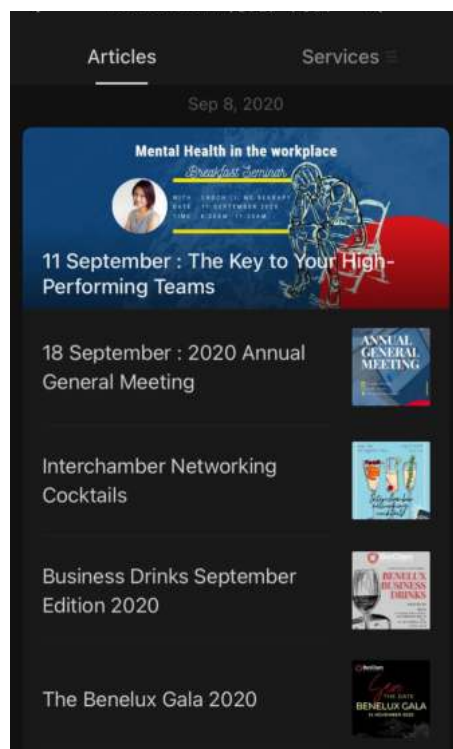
Articles

Services

Sep 8, 2020

Mental Health in the workplace

Breakfast Seminar

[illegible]

11 September : The Key to Your High-Performing Teams

18 September : 2020 Annual General Meeting

ANNUAL GENERAL MEETING

Interchamber Networking Cocktails

Business Drinks September Edition 2020

BENELUX BUSINESS DRINKS

The Benelux Gala 2020

BENELUX GALA